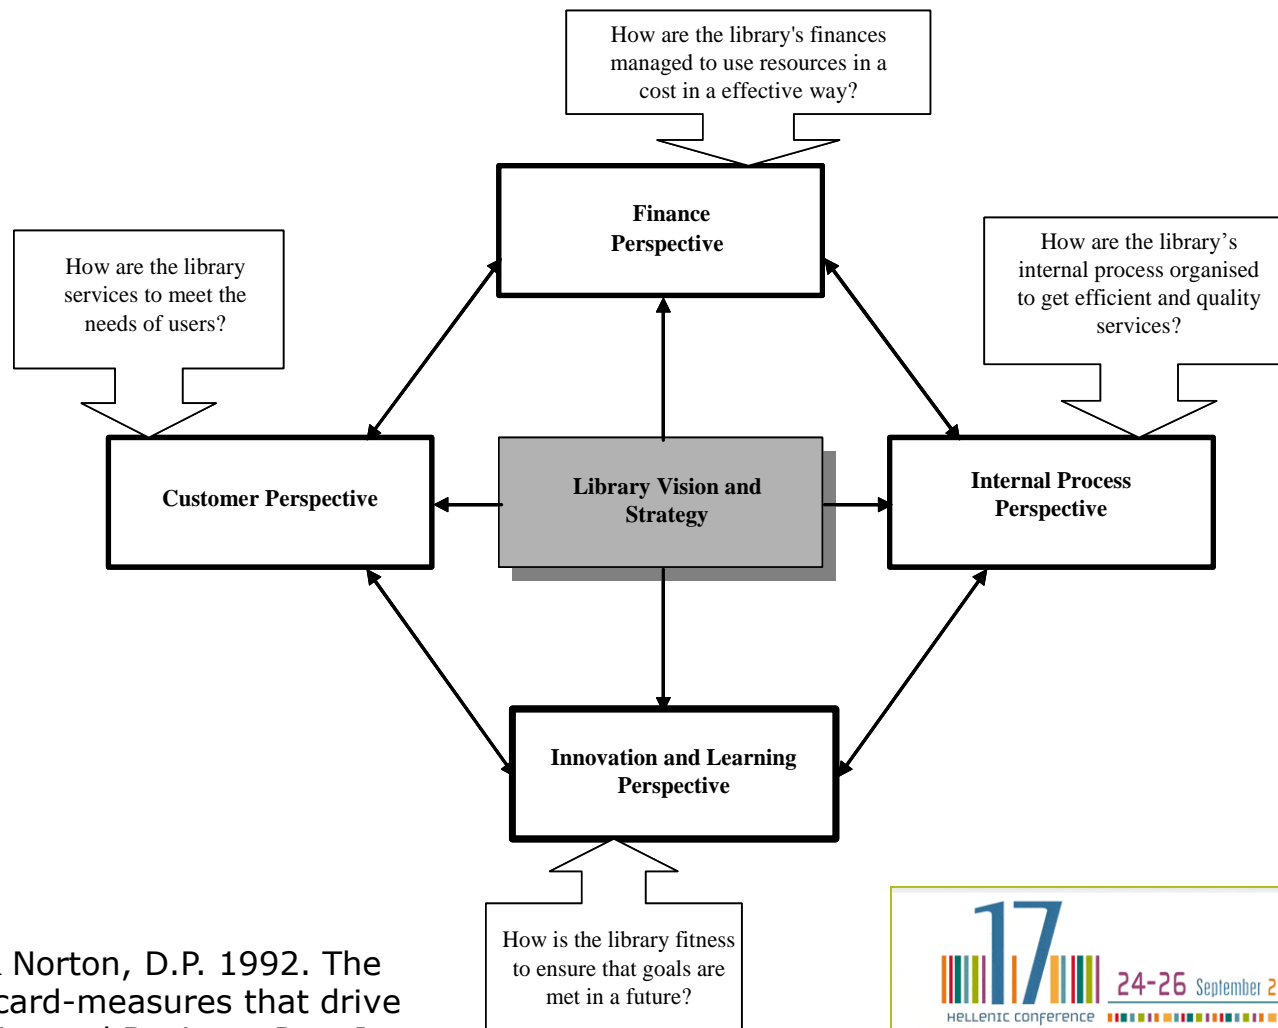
How are the library's finances managed to use resources in a cost in a effective way?

Finance Perspective

How are the library services to meet the needs of users?

How are the library's internal process organised to get efficient and quality services?

Customer Perspective

Library Vision and Strategy

Internal Process Perspective

Innovation and Learning Perspective

How is the library fitness to ensure that goals are met in a future?

Norton, D.P. 1992. The
card-measures that drive

17
24-26 September 2
Hellenic conference